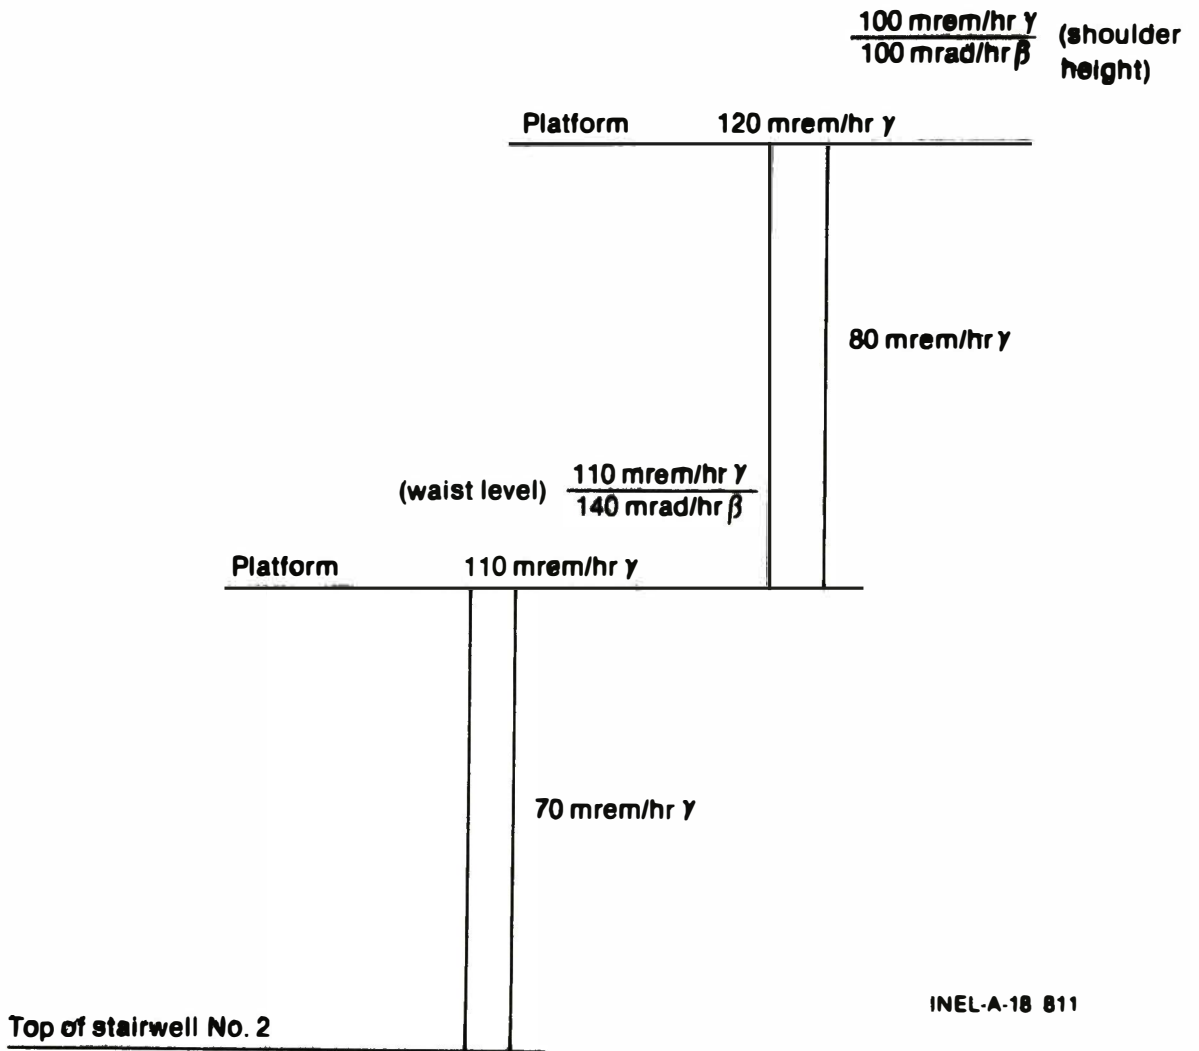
$\frac{100 \text{ mrem/hr } \gamma}{100 \text{ mrad/hr } \beta}$ (shoulder height)

Platform 120 mrem/hr $\gamma$

80 mrem/hr $\gamma$

(waist level) $\frac{110 \text{ mrem/hr } \gamma}{140 \text{ mrad/hr } \beta}$

Platform 110 mrem/hr $\gamma$

70 mrem/hr $\gamma$

INEL-A-18 811

Top of stairwell No. 2